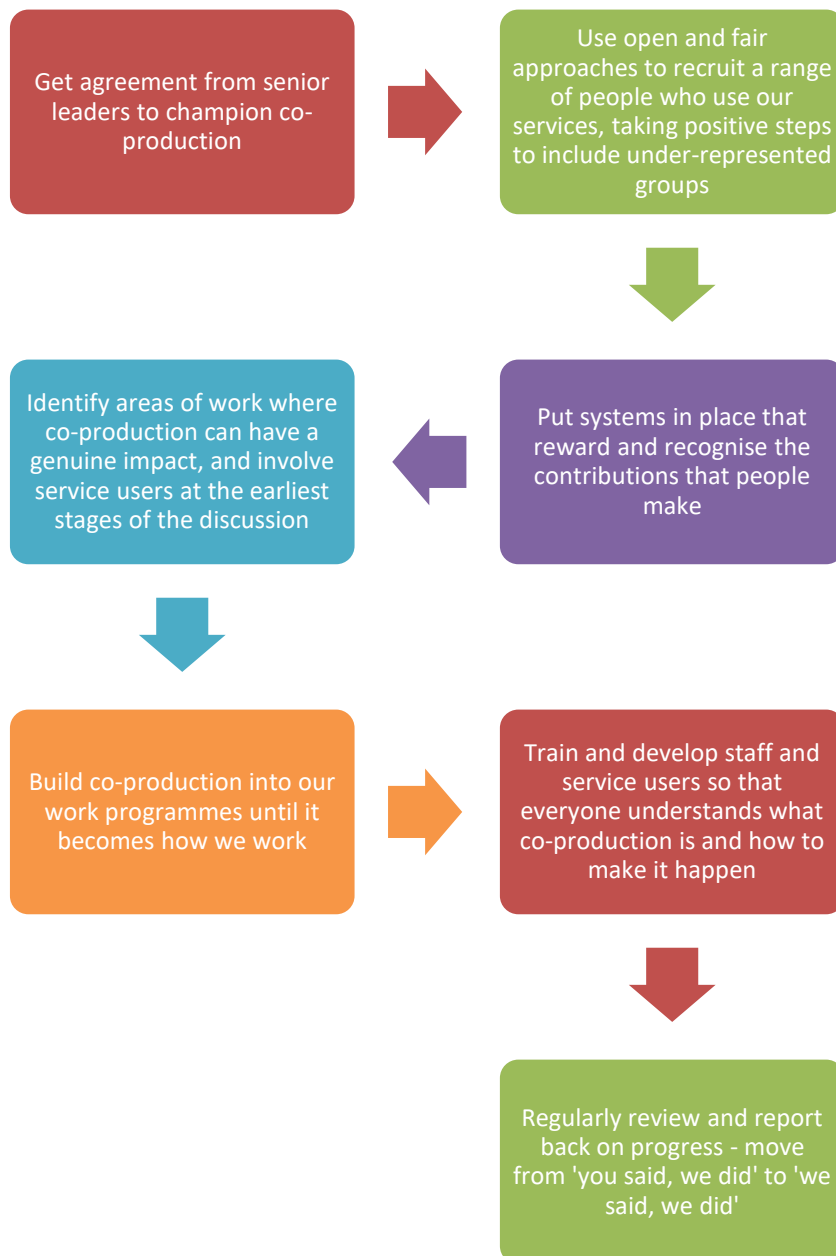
Get agreement from senior leaders to champion co-production

Use open and fair approaches to recruit a range of people who use our services, taking positive steps to include under-represented groups

Put systems in place that reward and recognise the contributions that people make

Identify areas of work where co-production can have a genuine impact, and involve service users at the earliest stages of the discussion

Build co-production into our work programmes until it becomes how we work

Train and develop staff and service users so that everyone understands what co-production is and how to make it happen

Regularly review and report back on progress - move from 'you said, we did' to 'we said, we did'